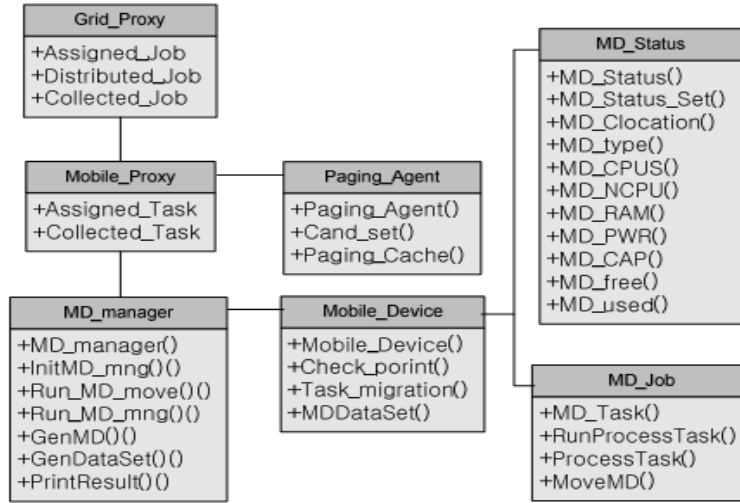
Grid_Proxy
+Assigned_Job
+Distributed_Job
+Collected_Job

Mobile_Proxy
+Assigned_Task
+Collected_Task

Paging_Agent
+Paging_Agent()
+Cand_set()
+Paging_Cache()

MD_manager
+MD_manager()
+InitMD_mng()()
+Run_MD_move()()
+Run_MD_mng()()
+GenMD()()
+GenDataSet()()
+PrintResult()()

Mobile_Device
+Mobile_Device()
+Check_porint()
+Task_migration()
+MDDataSet()

MD_Status
+MD_Status()
+MD_Status_Set()
+MD_Clocation()
+MD_type()
+MD_CPUS()
+MD_NCPU()
+MD_RAM()
+MD_PWR()
+MD_CAP()
+MD_free()
+MD_used()

MD_Job
+MD_Task()
+RunProcessTask()
+ProcessTask()
+MoveMD()